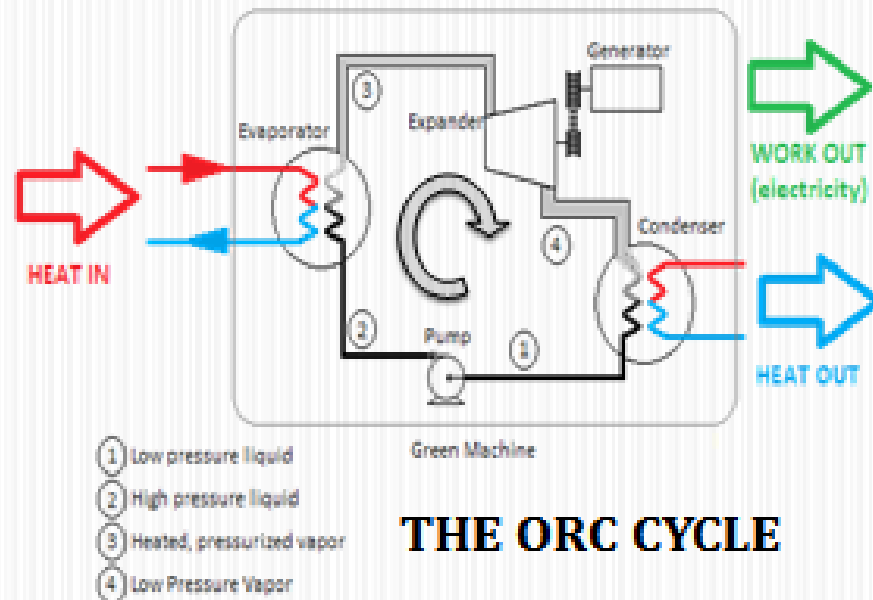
Generator

Evaporator

Expander

3

WORK OUT (electricity)

Condenser

4

HEAT IN

3

Pump

1

HEAT OUT

Green Machine

1 Low pressure liquid

2 High pressure liquid

3 Heated, pressurized vapor

4 Low Pressure Vapor

THE ORC CYCLE